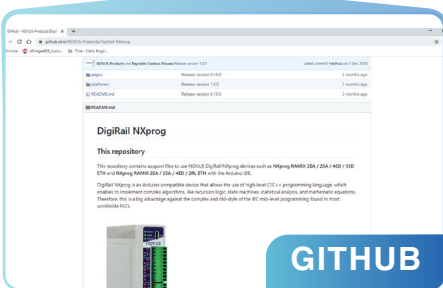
GitHub - NOVUS-Products/DigiR... ×   +

← → C ⌂ github.com/NOVUS-Products/DigiRail-NXprog

NOVUS Products and Reynaldo Contreras Release version 1.0.1   Latest commit · hours ago · 1 Dec 2020

plugin   Release version 0.15.0   2 months ago

platforms   Release version 1.0.0   2 months ago

README.md   Release version 0.15.0   2 months ago

README.md

DigiRail NXprog

This repository

This repository contains support files to use NOVUS DigiRail NXprog devices such as NXprog RAMIX 2EA / 2SA / 4ED / 3ED ETH and NXprog RAMIX 2EA / 2SA / 4ED / 2RL ETH with the Arduino IDE.

DigiRail NXprog is an Arduino-compatible device that allows the use of high-level C/C++ programming language, which enables to implement complex algorithms, like recursion logic, state machines, statistical analysis, and mathematic equations. Therefore, this is a big advantage against the complex and old-style of the IEC mid-level programming found in most worldwide PLCs.

GITHUB